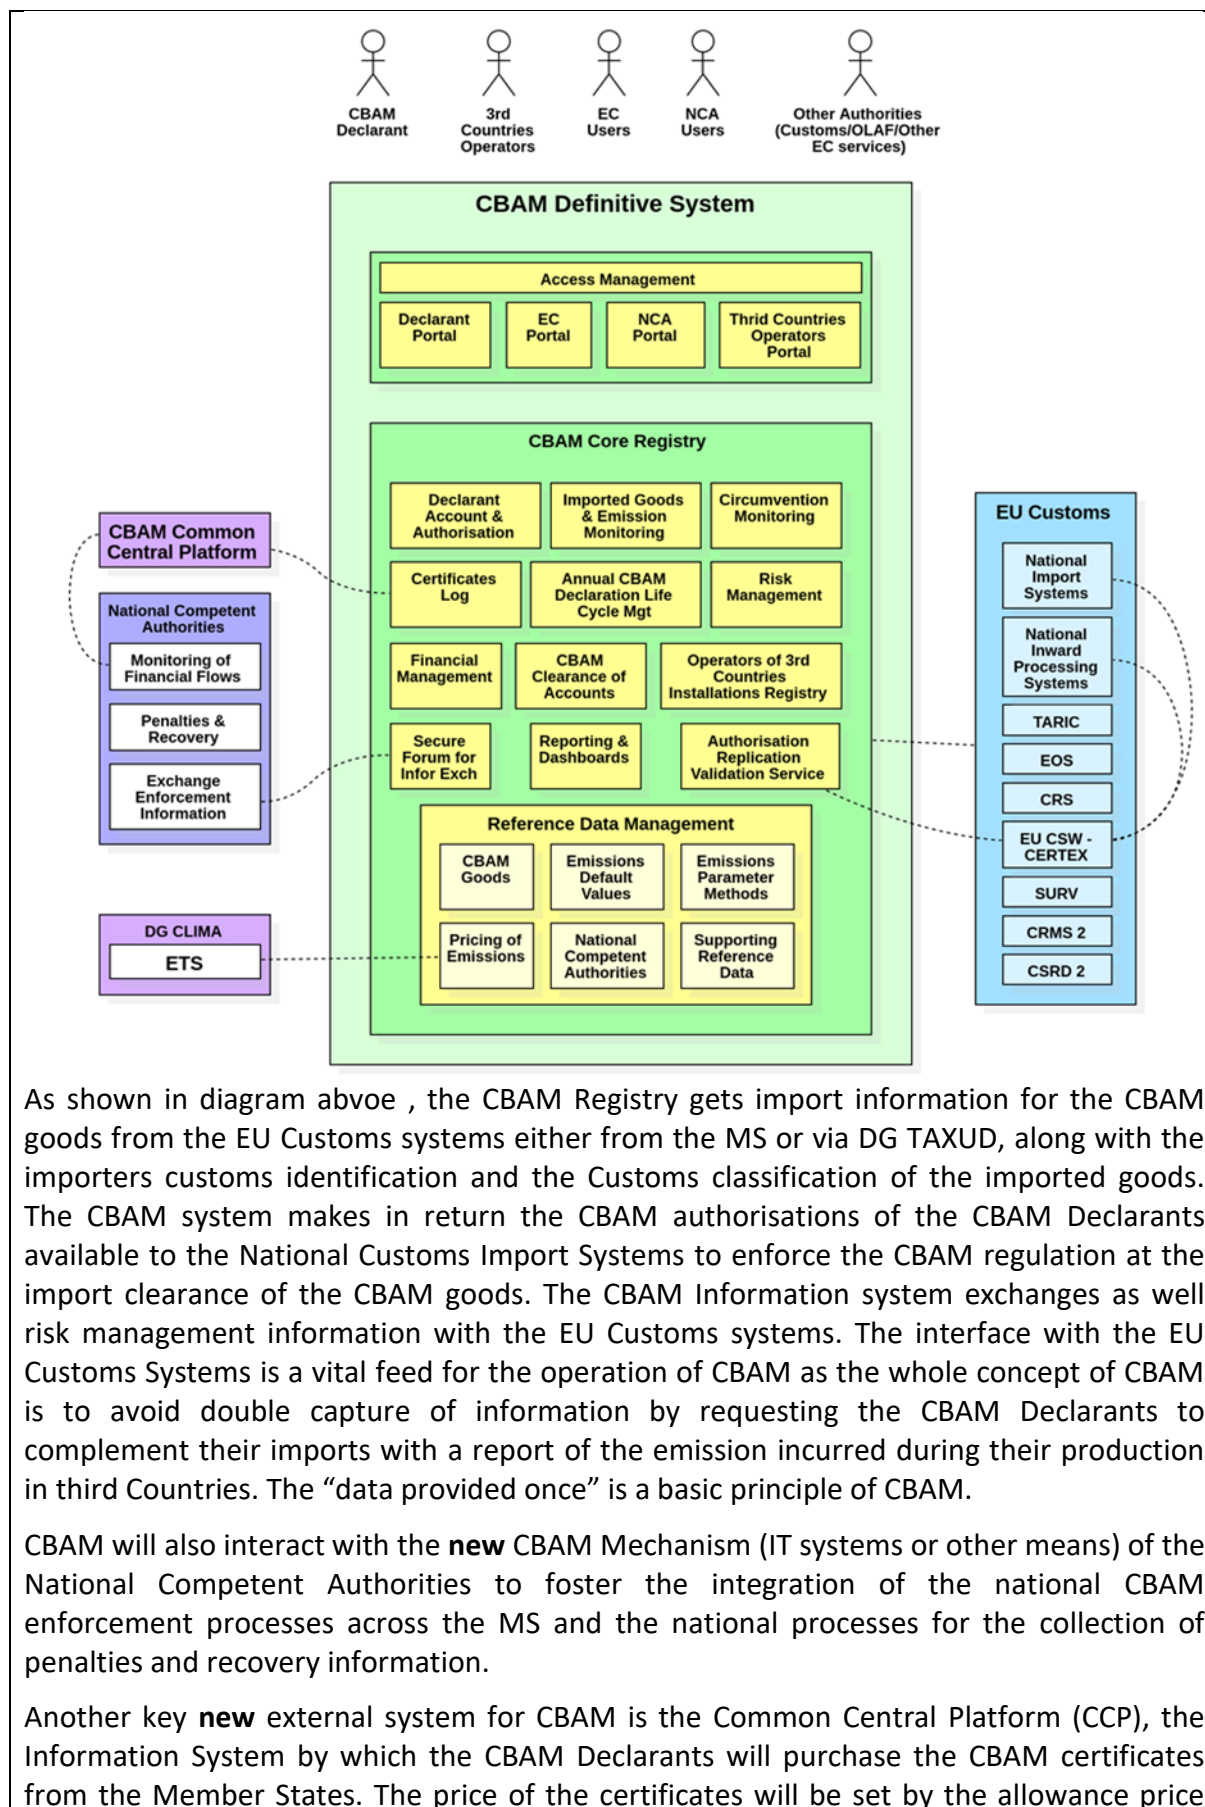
CBAM Declarant

3rd Countries Operators

EC Users

NCA Users

Other Authorities (Customs/OLAF/Other EC services)

CBAM Definitive System

Access Management

Declarant Portal

EC Portal

NCA Portal

Thrid Countries Operators Portal

CBAM Core Registry

Declarant Account & Authorisation

Imported Goods & Emission Monitoring

Circumvention Monitoring

Certificates Log

Annual CBAM Declaration Life Cycle Mgt

Risk Management

Financial Management

CBAM Clearance of Accounts

Operators of 3rd Countries Installations Registry

Secure Forum for Infor Exch

Reporting & Dashboards

Authorisation Replication Validation Service

Reference Data Management

CBAM Goods

Emissions Default Values

Emissions Parameter Methods

Pricing of Emissions

National Competent Authorities

Supporting Reference Data

CBAM Common Central Platform

National Competent Authorities

Monitoring of Financial Flows

Penalties & Recovery

Exchange Enforcement Information

DG CLIMA

ETS

EU Customs

National Import Systems

National Inward Processing Systems

TARIC

EOS

CRS

EU CSW - CERTEX

SURV

CRMS 2

CSRD 2

As shown in diagram abvoe , the CBAM Registry gets import information for the CBAM goods from the EU Customs systems either from the MS or via DG TAXUD, along with the importers customs identification and the Customs classification of the imported goods. The CBAM system makes in return the CBAM authorisations of the CBAM Declarants available to the National Customs Import Systems to enforce the CBAM regulation at the import clearance of the CBAM goods. The CBAM Information system exchanges as well risk management information with the EU Customs systems. The interface with the EU Customs Systems is a vital feed for the operation of CBAM as the whole concept of CBAM is to avoid double capture of information by requesting the CBAM Declarants to complement their imports with a report of the emission incurred during their production in third Countries. The “data provided once” is a basic principle of CBAM.

CBAM will also interact with the **new** CBAM Mechanism (IT systems or other means) of the National Competent Authorities to foster the integration of the national CBAM enforcement processes across the MS and the national processes for the collection of penalties and recovery information.

Another key **new** external system for CBAM is the Common Central Platform (CCP), the Information System by which the CBAM Declarants will purchase the CBAM certificates from the Member States. The price of the certificates will be set by the allowance price